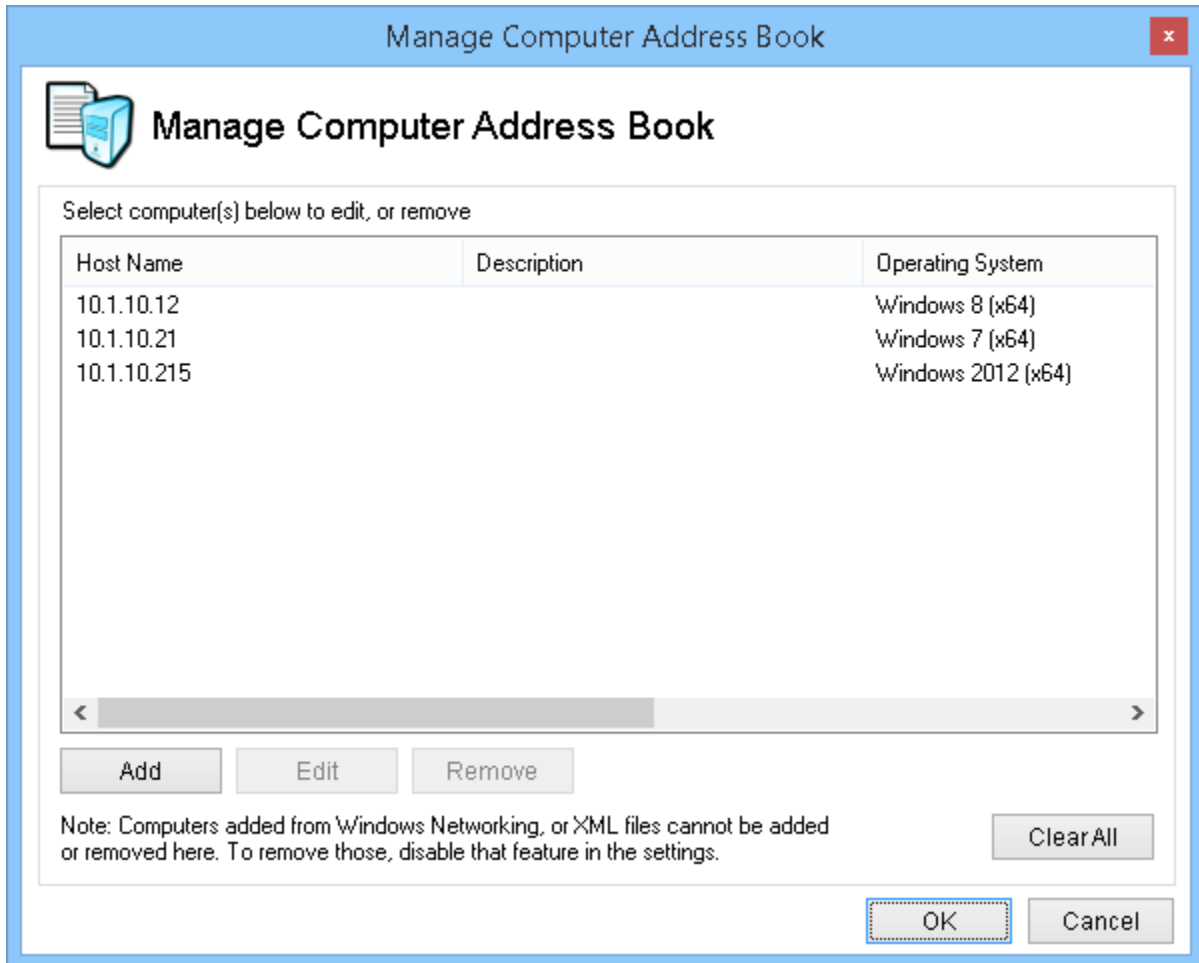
Manage Computer Address Book

Manage Computer Address Book

Select computer(s) below to edit, or remove

| Host Name | Description | Operating System |
|---|---|---|
| 10.1.10.12 | | Windows 8 (x64) |
| 10.1.10.21 | | Windows 7 (x64) |
| 10.1.10.215 | | Windows 2012 (x64) |

Add Edit Remove

Note: Computers added from Windows Networking, or XML files cannot be added or removed here. To remove those, disable that feature in the settings.

Clear All

OK Cancel